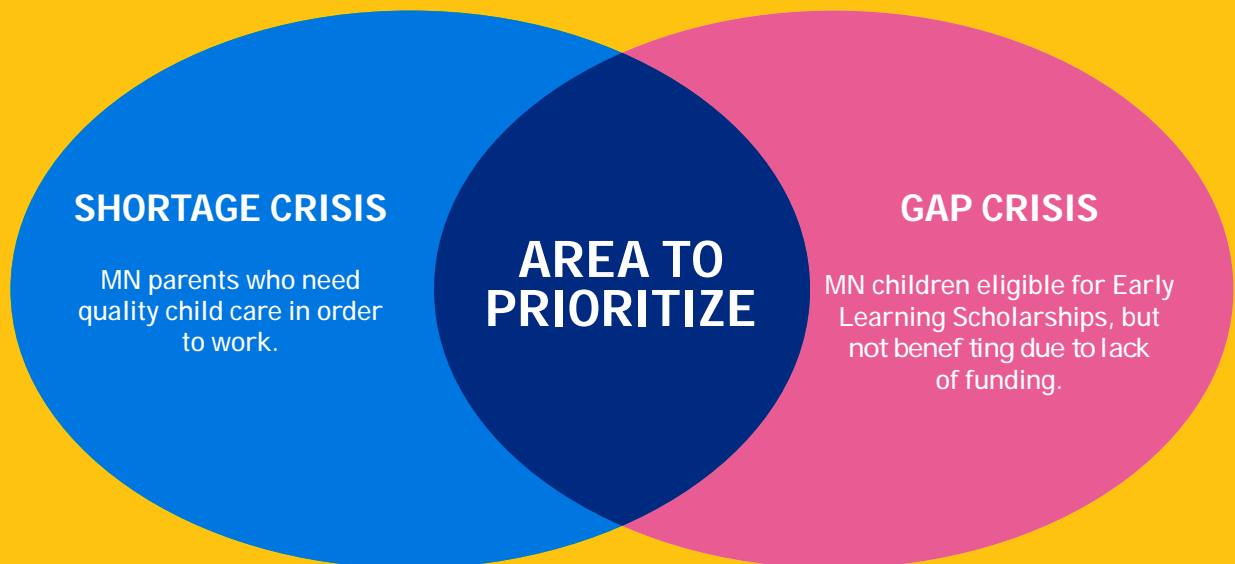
SHORTAGE CRISIS

MN parents who need quality child care in order to work.

AREA TO PRIORITIZE

GAP CRISIS

MN children eligible for Early Learning Scholarships, but not benef ting due to lack of funding.